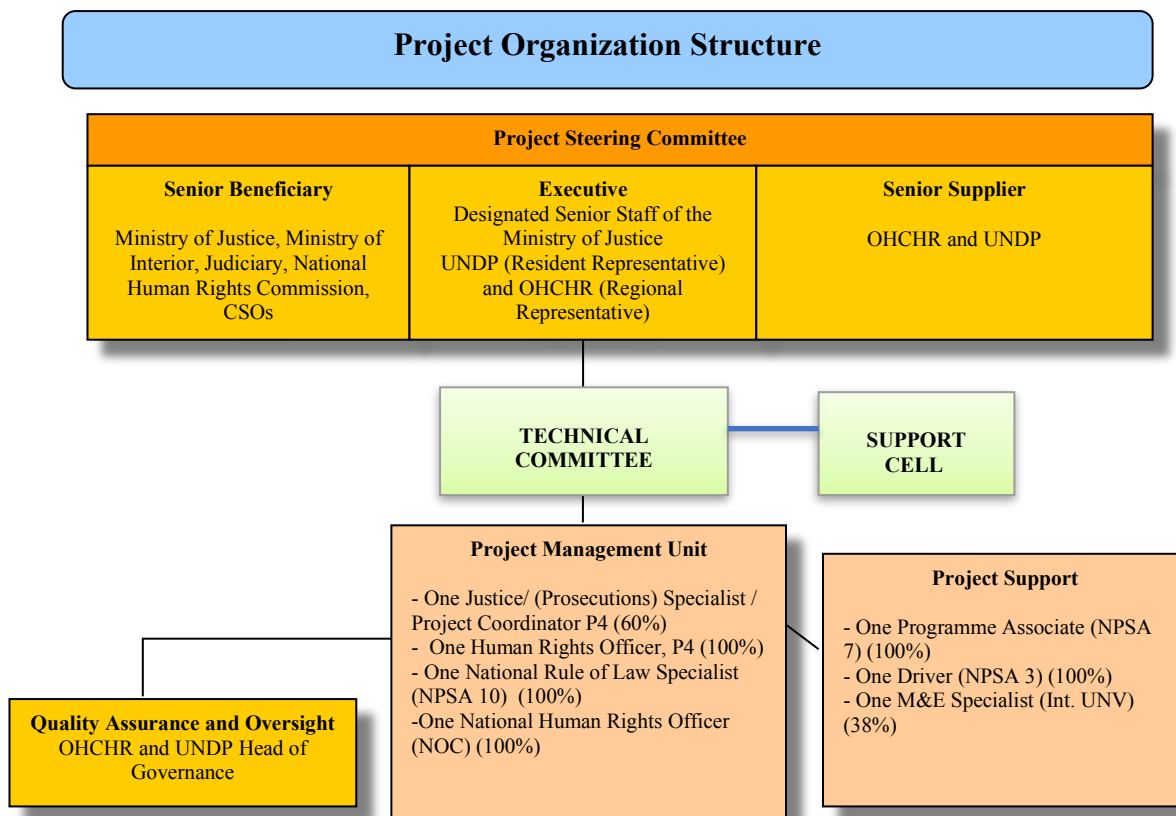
Project Organization Structure

Project Steering Committee

Senior Beneficiary

Ministry of Justice, Ministry of Interior, Judiciary, National Human Rights Commission, CSOs

Executive
Designated Senior Staff of the Ministry of Justice
UNDP (Resident Representative) and OHCHR (Regional Representative)

Senior Supplier

OHCHR and UNDP

TECHNICAL COMMITTEE

SUPPORT CELL

Project Management Unit

- One Justice/ (Prosecutions) Specialist / Project Coordinator P4 (60%)
- One Human Rights Officer, P4 (100%)
- One National Rule of Law Specialist (NPSA 10) (100%)
-One National Human Rights Officer (NOC) (100%)

Project Support

- One Programme Associate (NPSA 7) (100%)
- One Driver (NPSA 3) (100%)
- One M&E Specialist (Int. UNV) (38%)

Quality Assurance and Oversight
OHCHR and UNDP Head of Governance